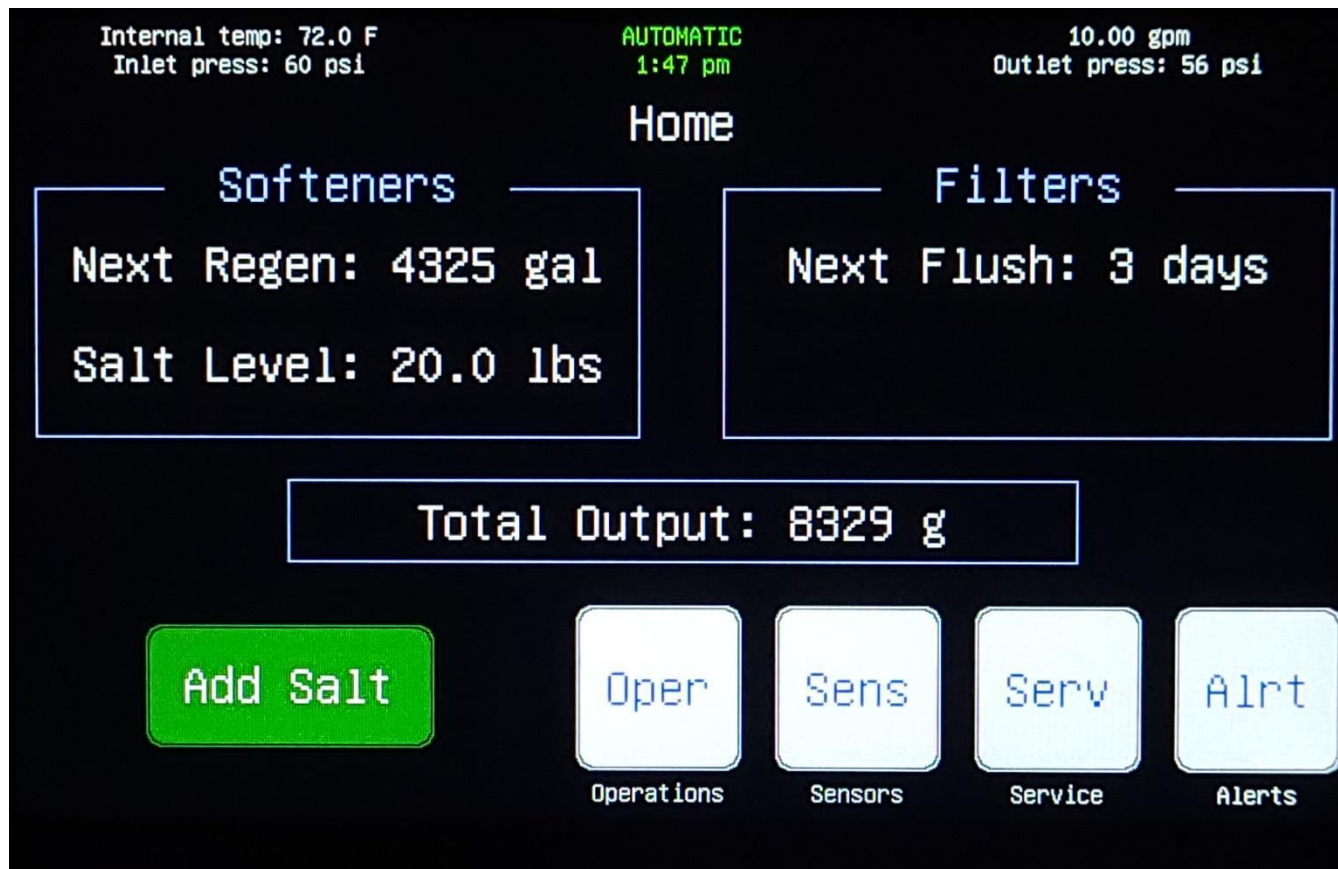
Internal temp: 72.0 F
Inlet press: 60 psi

AUTOMATIC
1:47 pm

10.00 gpm
Outlet press: 56 psi

Home

Softeners

Next Regen: 4325 gal

Salt Level: 20.0 lbs

Filters

Next Flush: 3 days

Total Output: 8329 g

Add Salt

Oper
Operations

Sens
Sensors

Serv
Service

Alrt
Alerts